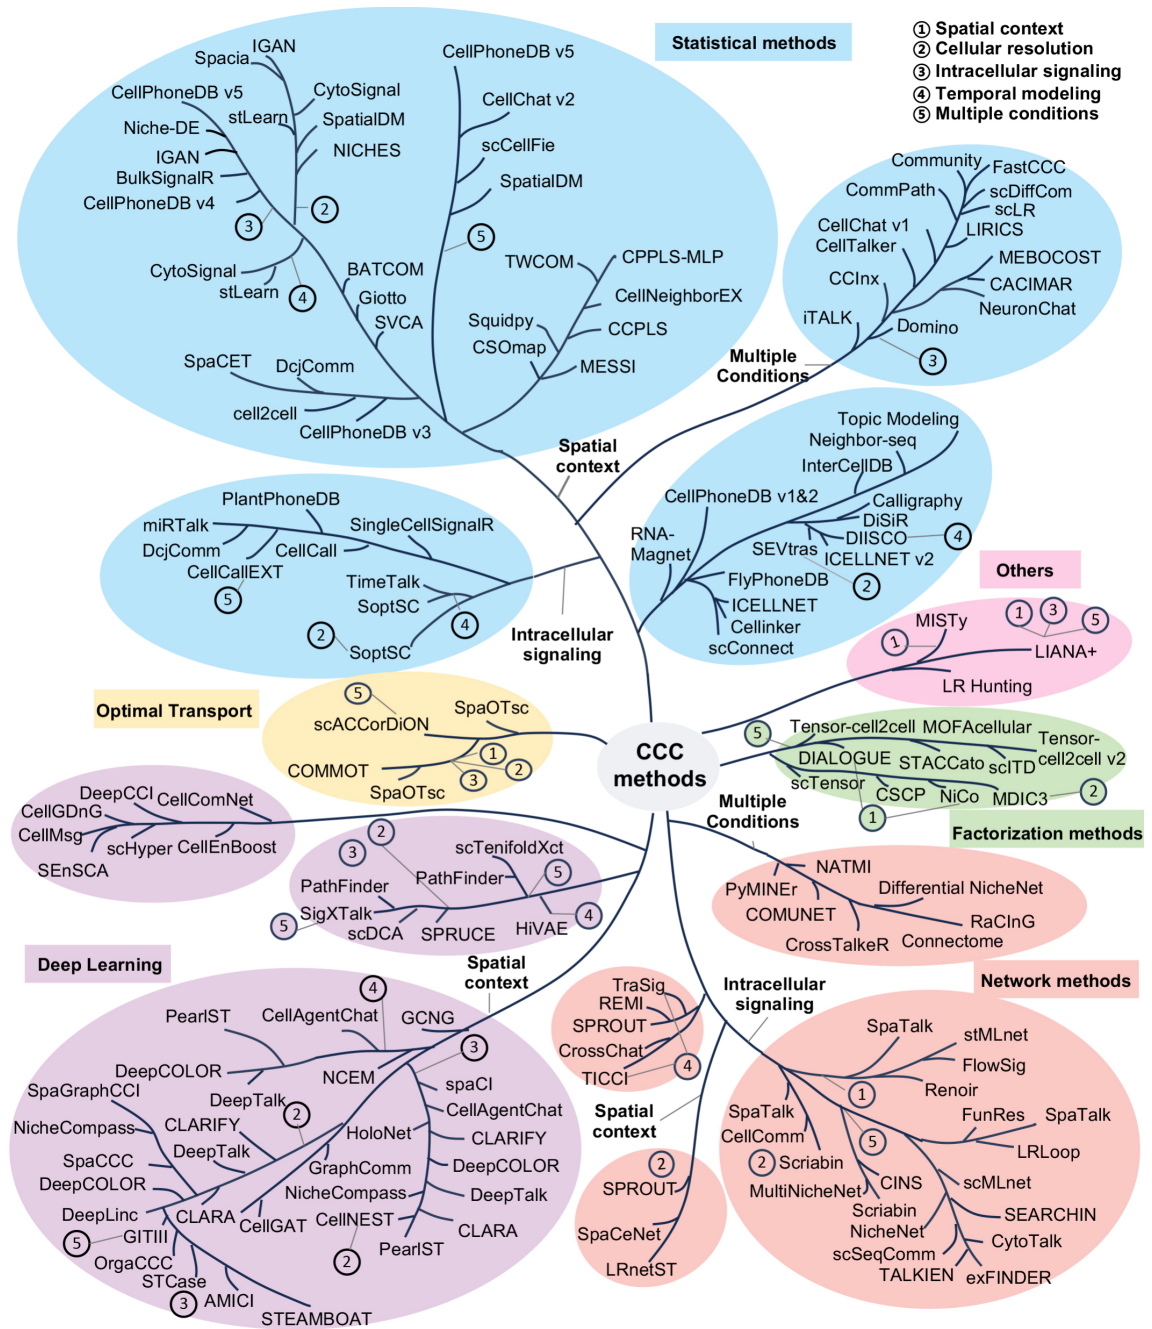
Statistical methods

① Spatial context
② Cellular resolution
③ Intracellular signaling
④ Temporal modeling
⑤ Multiple conditions

Spacia IGAN
CellPhoneDB v5 CytoSignal
stLearn SpatialDM
Niche-DE NICHES
IGAN
BulkSignalR
CellPhoneDB v4
③ ②
CytoSignal BATCOM
stLearn ④
Giotto
SVCA
SpaCET DcjComm
cell2cell
CellPhoneDB v3

CellPhoneDB v5
CellChat v2
scCellFie
SpatialDM
⑤
TWCOM CPPLS-MLP
CellNeighborEX
Squidpy CCPLS
CSOmap
MESSI

Community FastCCC
CommPath scDiffCom
scLR
CellChat v1 LIRICS
CellTalker
MEBOCOST
CCInx CACIMAR
NeuronChat
iTALK Domino
③
Multiple Conditions

Spatial context

Topic Modeling
Neighbor-seq
InterCellDB
CellPhoneDB v1&2
Calligraphy
RNA-Magnet DiSiR
DIISCO ④
SEVtras ICELLNET v2
FlyPhoneDB ②
ICELLNET
Cellinker
scConnect

PlantPhoneDB
miRTalk SingleCellSignalR
DcjComm CellCall
CellCallEXT
⑤ TimeTalk
SoptSC ④
② SoptSC
Intracellular signaling

Others
① ③ ⑤
MISTy
① LIANA+
LR Hunting

Optimal Transport
⑤
scACCorDiON SpaOTsc
① ②
COMMOT ③
SpaOTsc

CCC methods

⑤ Tensor-cell2cell MOFAcellular Tensor-cell2cell v2
DIALOGUE STACCato scITD
scTensor CSCP NiCo MDIC3 ②
①
Multiple Conditions
Factorization methods

DeepCCI CellComNet
CellGDnG
CellMsg
scHyper CellEnBoost
SEnSCA

② ③
scTenifoldXct
PathFinder PathFinder ⑤
SigXTalk ④
⑤ scDCA SPRUCE HiVAE

NATMI
PyMINEr Differential NicheNet
COMUNET RaCInG
CrossTalkeR Connectome

Deep Learning
Spatial context
④
PearlST CellAgentChat GCNG
③
DeepCOLOR NCEM
SpaGraphCCI DeepTalk spaCI
② CellAgentChat
NicheCompass CLARIFY
HoloNet CLARIFY
SpaCCC DeepTalk
GraphComm DeepCOLOR
DeepCOLOR
NicheCompass DeepTalk
DeepLinc CLARA
CellGAT CellNEST CLARA
⑤ GITIII
OrgaCCC ② PearlST
STCase
③ AMICI
STEAMBOAT

TraSig
REMI
SPROUT
CrossChat
TICCI ④
Intracellular signaling
Network methods

Spatial context
②
SPROUT
SpaCeNet
LRnetST

SpaTalk stMLnet
FlowSig
Renoir
①
SpaTalk FunRes SpaTalk
CellComm ⑤ LRLoop
② Scriabin
CINS scMLnet
MultiNicheNet
Scriabin SEARCHIN
NicheNet CytoTalk
scSeqComm
TALKIEN exFINDER